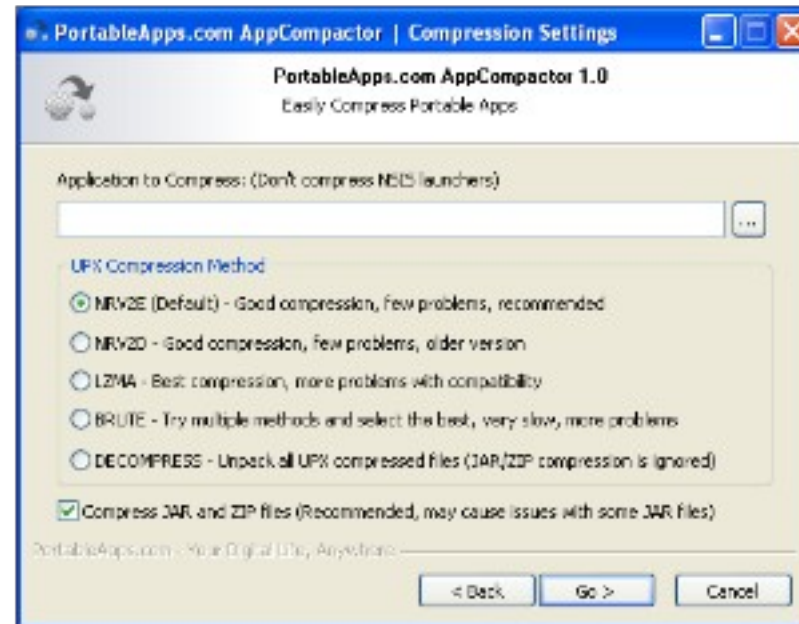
PortableApps.com AppCompactor | Compression Settings

PortableApps.com AppCompactor 1.0
Easily Compress Portable Apps

Application to Compress: (Don't compress NSIS launchers)

...

UPX Compression Method

NRV2E (Default) - Good compression, few problems, recommended

NRV2D - Good compression, few problems, older version

LZMA - Best compression, more problems with compatibility

BRUTE - Try multiple methods and select the best, very slow, more problems

DECOMPRESS - Unpack all UPX compressed files (JAR/ZIP compression is ignored)

Compress JAR and ZIP files (Recommended, may cause issues with some JAR files)

PortableApps.com - Your Digital Life, Anywhere

< Back
Go >
Cancel